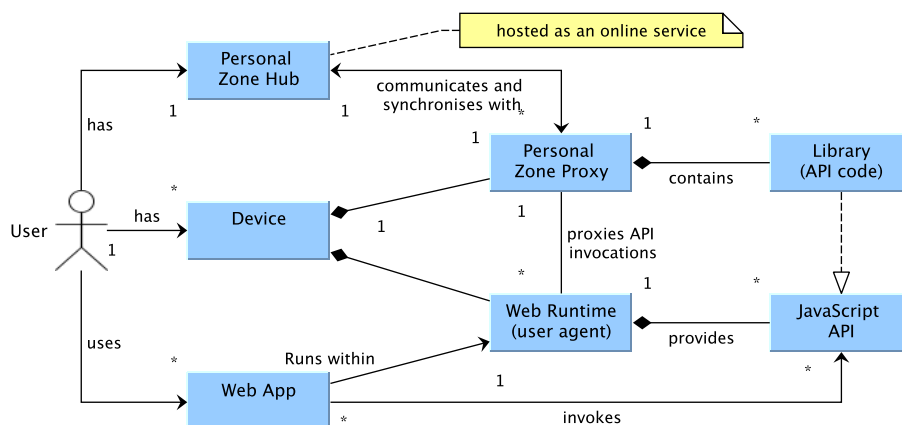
hosted as an online service

Personal Zone Hub

communicates and synchronises with

has

1

1

*

1

1

*

Personal Zone Proxy

contains

Library (API code)

*

User

has

1

Device

1

1

proxies API invocations

*

1

*

Web Runtime (user agent)

provides

JavaScript API

uses

*

Runs within

Web App

1

*

*

invokes